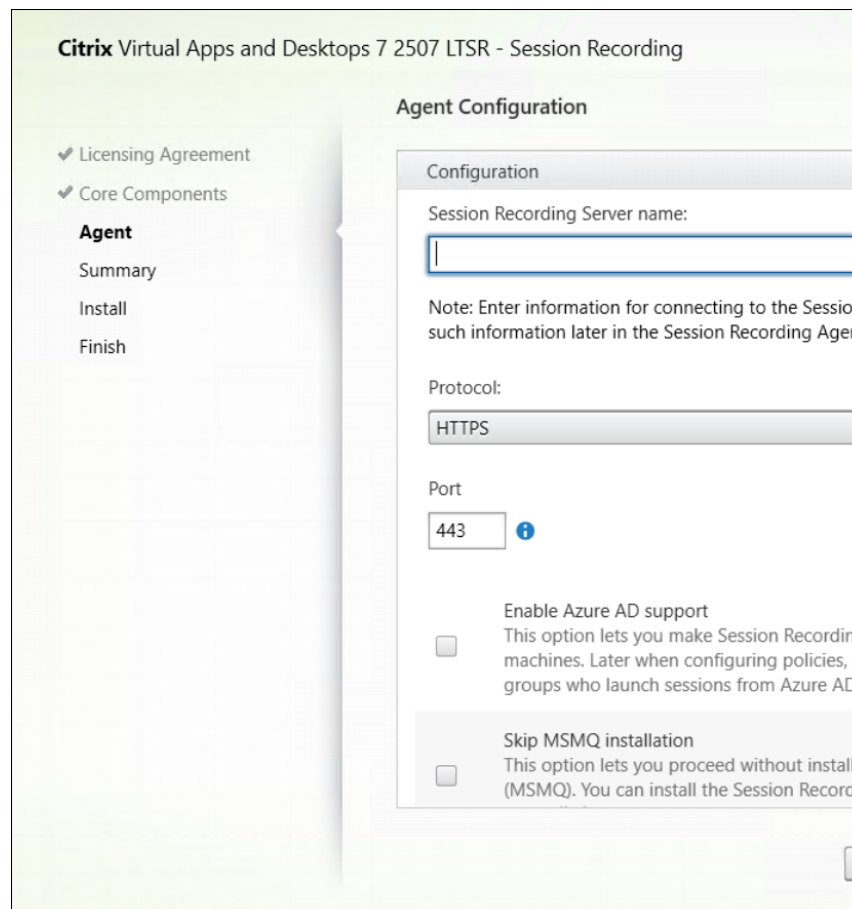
Citrix Virtual Apps and Desktops 7 2507 LTSR - Session Recording

Agent Configuration

✔ Licensing Agreement
✔ Core Components
Agent
Summary
Install
Finish

Configuration

Session Recording Server name:

Note: Enter information for connecting to the Sessio such information later in the Session Recording Age

Protocol:

HTTPS

Port

443

Enable Azure AD support
This option lets you make Session Recordin machines. Later when configuring policies, groups who launch sessions from Azure AD

Skip MSMQ installation
This option lets you proceed without instal (MSMQ). You can install the Session Record